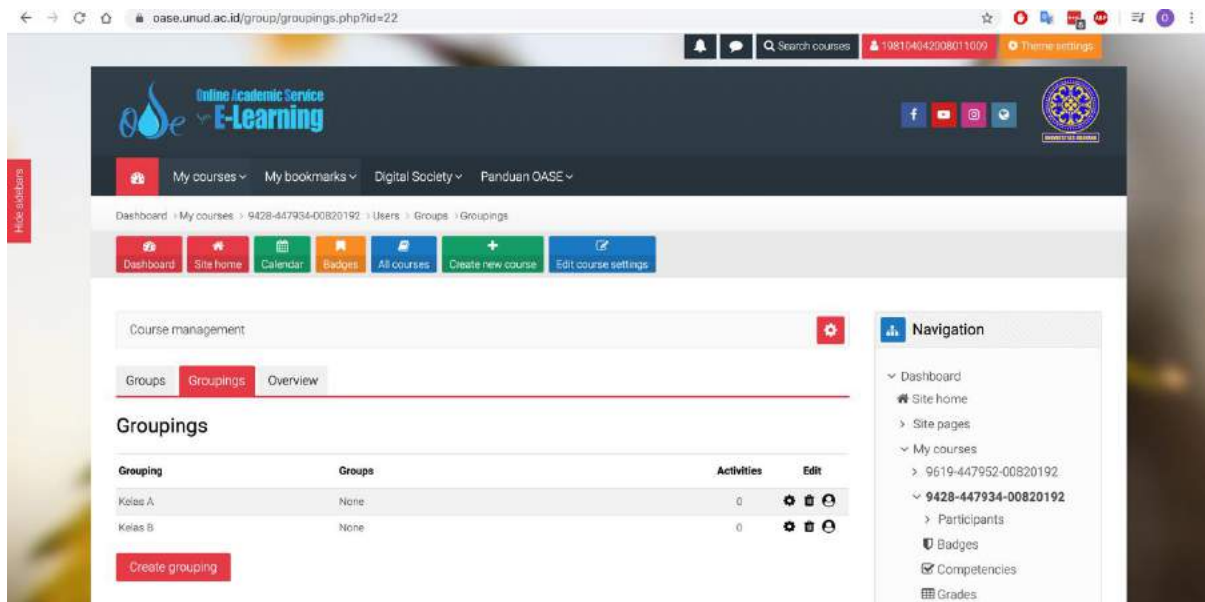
oase.unud.ac.id/group/groupings.php?id=22

Search courses 198104042008011009 Theme settings

Online Academic Service
E-Learning

Hide sidebars

My courses My bookmarks Digital Society Panduan OASE

Dashboard My courses 9428-447934-00820192 Users Groups Groupings

Dashboard Site home Calendar Badges All courses Create new course Edit course settings

Course management

Groups Groupings Overview

Groupings

| Grouping | Groups | Activities | Edit |
|---|---|---|---|
| Kelas A | None | 0 | |
| Kelas B | None | 0 | |

Create grouping

Navigation

Dashboard
Site home
Site pages
My courses
9619-447952-00820192
9428-447934-00820192
Participants
Badges
Competencies
Grades